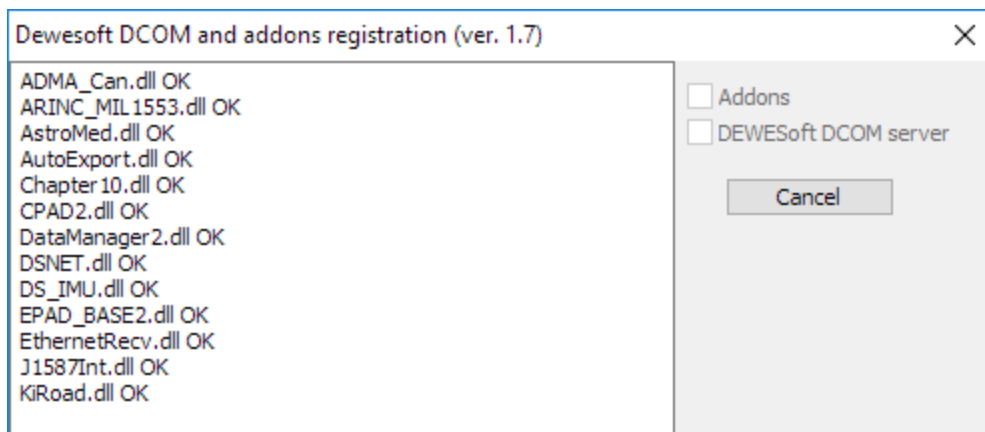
Dewesoft DCOM and addons registration (ver. 1.7)

×

ADMA_Can.dll OK
ARINC_MIL1553.dll OK
AstroMed.dll OK
AutoExport.dll OK
Chapter10.dll OK
CPAD2.dll OK
DataManager2.dll OK
DSNET.dll OK
DS_IMU.dll OK
EPAD_BASE2.dll OK
EthernetRecv.dll OK
J1587Int.dll OK
KiRoad.dll OK

Addons
DEWESoft DCOM server

Cancel